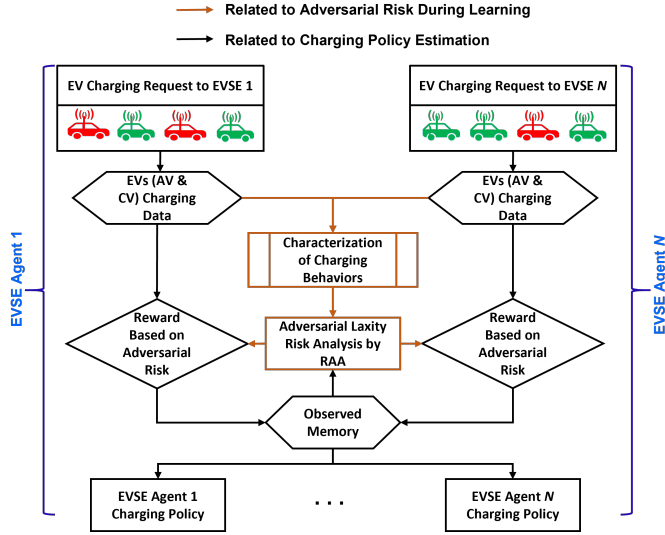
Related to Adversarial Risk During Learning

Related to Charging Policy Estimation

EVSE Agent 1

EV Charging Request to EVSE 1

EV Charging Request to EVSE $N$

EVSE Agent $N$

EVs (AV & CV) Charging Data

EVs (AV & CV) Charging Data

Characterization of Charging Behaviors

Reward Based on Adversarial Risk

Adversarial Laxity Risk Analysis by RAA

Reward Based on Adversarial Risk

Observed Memory

EVSE Agent 1 Charging Policy

. . .

EVSE Agent $N$ Charging Policy